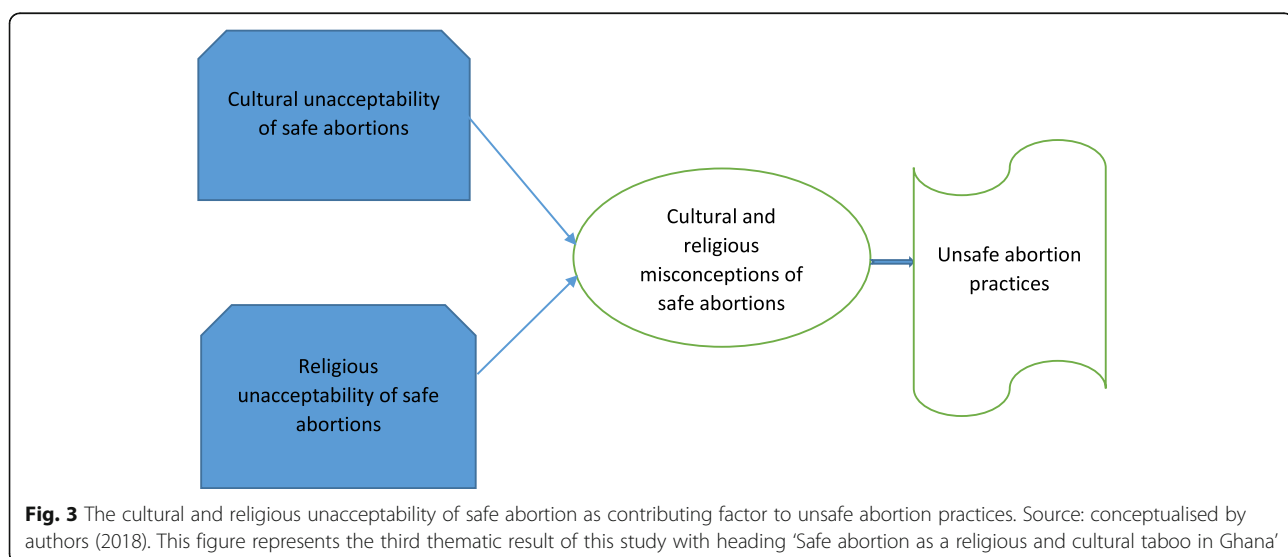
Cultural unacceptability of safe abortions

Religious unacceptability of safe abortions

Cultural and religious misconceptions of safe abortions

Unsafe abortion practices

**Fig. 3** The cultural and religious unacceptability of safe abortion as contributing factor to unsafe abortion practices. Source: conceptualised by authors (2018). This figure represents the third thematic result of this study with heading 'Safe abortion as a religious and cultural taboo in Ghana'